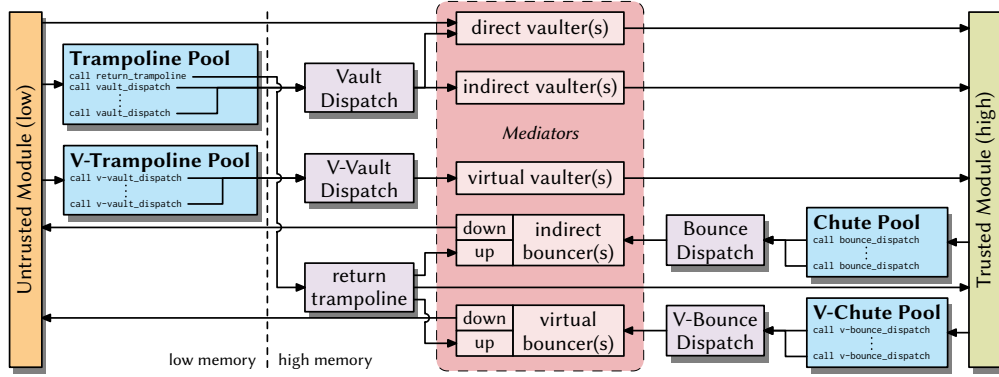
Untrusted Module (low)

Trampoline Pool
call return_trampoline
call vault_dispatch
⋮
call vault_dispatch

V-Trampoline Pool
call v-vault_dispatch
⋮
call v-vault_dispatch

low memory | high memory

Vault Dispatch

V-Vault Dispatch

return trampoline

direct vaulter(s)

indirect vaulter(s)

Mediators

virtual vaulter(s)

down | indirect bouncer(s)
up

down | virtual bouncer(s)
up

Bounce Dispatch

V-Bounce Dispatch

Chute Pool
call bounce_dispatch
⋮
call bounce_dispatch

V-Chute Pool
call v-bounce_dispatch
⋮
call v-bounce_dispatch

Trusted Module (high)